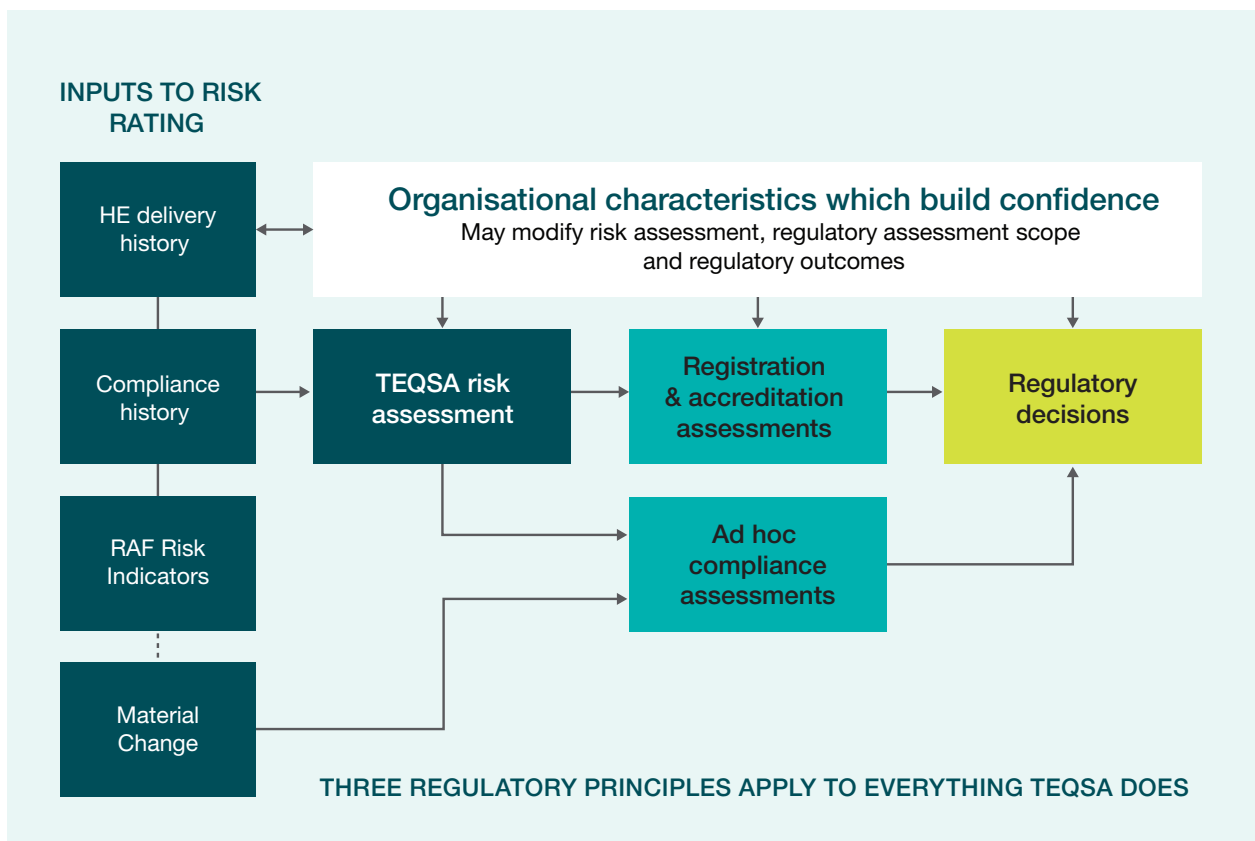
INPUTS TO RISK RATING

HE delivery history

Compliance history

RAF Risk Indicators

Material Change

Organisational characteristics which build confidence
May modify risk assessment, regulatory assessment scope and regulatory outcomes

TEQSA risk assessment

Registration & accreditation assessments

Regulatory decisions

Ad hoc compliance assessments

THREE REGULATORY PRINCIPLES APPLY TO EVERYTHING TEQSA DOES